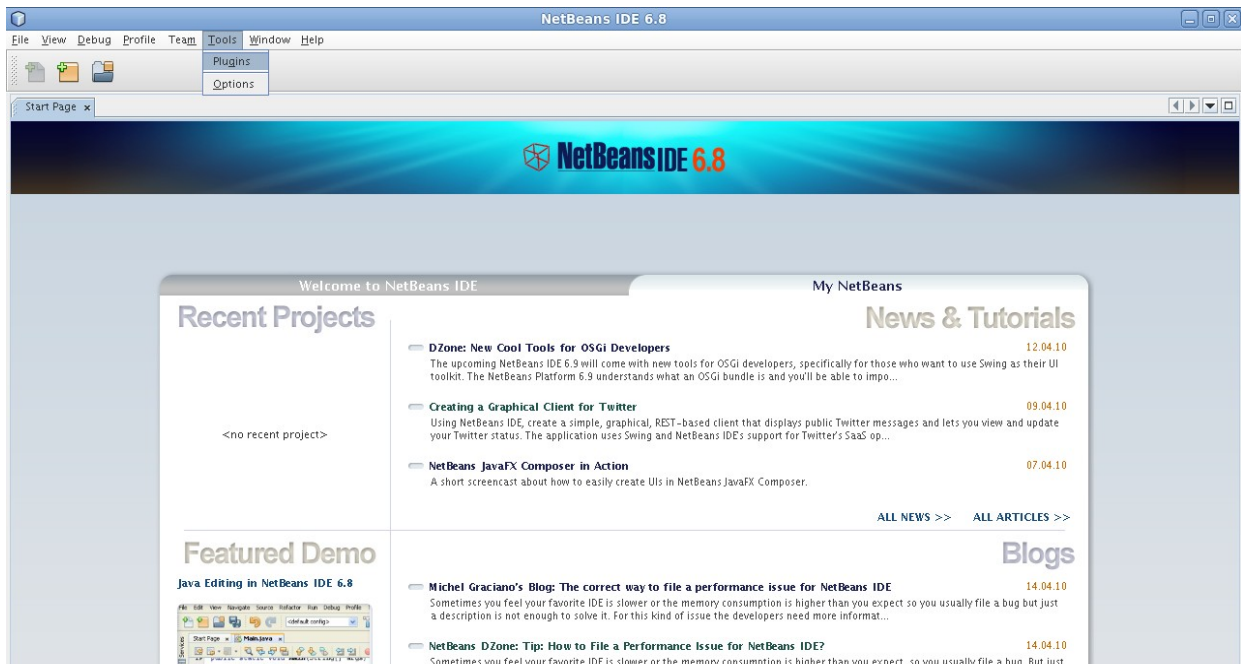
NetBeans IDE 6.8

File View Debug Profile Team Tools Window Help

Plugins
Options

Start Page ×

NetBeans IDE 6.8

Welcome to NetBeans IDE
My NetBeans

Recent Projects

<no recent project>

News & Tutorials

DZone: New Cool Tools for OSGi Developers
12.04.10
The upcoming NetBeans IDE 6.9 will come with new tools for OSGi developers, specifically for those who want to use Swing as their UI toolkit. The NetBeans Platform 6.9 understands what an OSGi bundle is and you'll be able to impo...

Creating a Graphical Client for Twitter
09.04.10
Using NetBeans IDE, create a simple, graphical, REST-based client that displays public Twitter messages and lets you view and update your Twitter status. The application uses Swing and NetBeans IDE's support for Twitter's SaaS op...

NetBeans JavaFX Composer in Action
07.04.10
A short screencast about how to easily create UIs in NetBeans JavaFX Composer.

ALL NEWS >> ALL ARTICLES >>

Featured Demo

Java Editing in NetBeans IDE 6.8

Blogs

Michel Graciano's Blog: The correct way to file a performance issue for NetBeans IDE
14.04.10
Sometimes you feel your favorite IDE is slower or the memory consumption is higher than you expect so you usually file a bug but just a description is not enough to solve it. For this kind of issue the developers need more informat...

NetBeans DZone: Tip: How to File a Performance Issue for NetBeans IDE?
14.04.10
Sometimes you feel your favorite IDE is slower or the memory consumption is higher than you expect, so you usually file a bug. But just